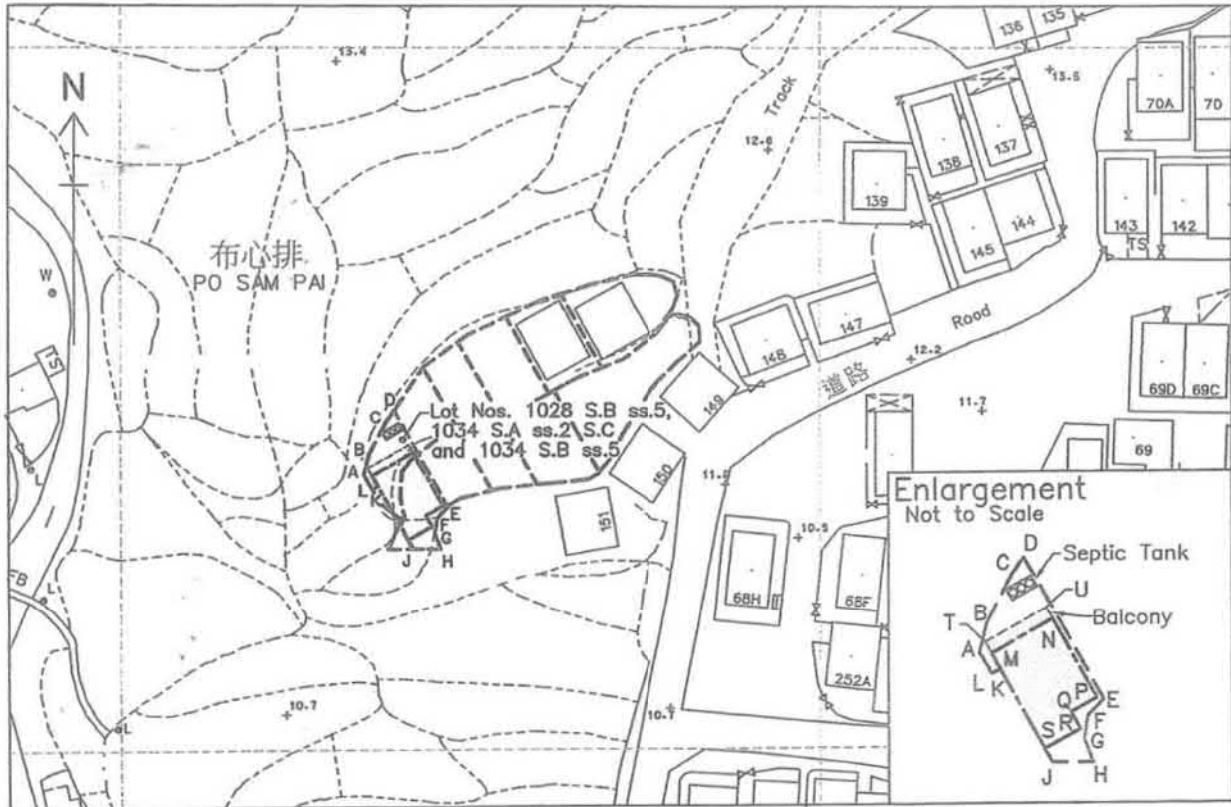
N

13.4

Track

12.6

13.5

136 135

70A 70

138 137

139

144

145

143 142

TS

布心排
PO SAM PAI

W

TS

147

148

Road

道路

12.2

69D 69C

149

11.7

C D
Lot Nos. 1028 S.B ss.5,
B 1034 S.A ss.2 S.C
A and 1034 S.B ss.5
L K
E
F
G
J H

150

151

69

11.5

Enlargement
Not to Scale

10.5

68H

68F

252A

FB

L

10.7

L

10.1

D
C
Septic Tank
U
B
T
Balcony
A
M
N
L K
P
Q
E
R
S
F
G
J H